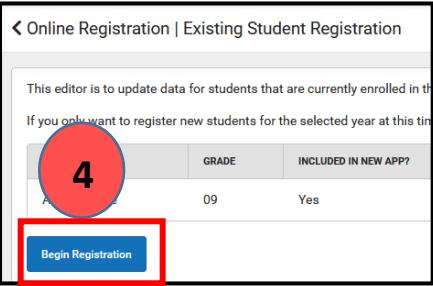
❮ Online Registration | Existing Student Registration

This editor is to update data for students that are currently enrolled in th

If you only want to register new students for the selected year at this tin

4

| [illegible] | GRADE | INCLUDED IN NEW APP? |
|---|---|---|
| A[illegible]e | 09 | Yes |

Begin Registration